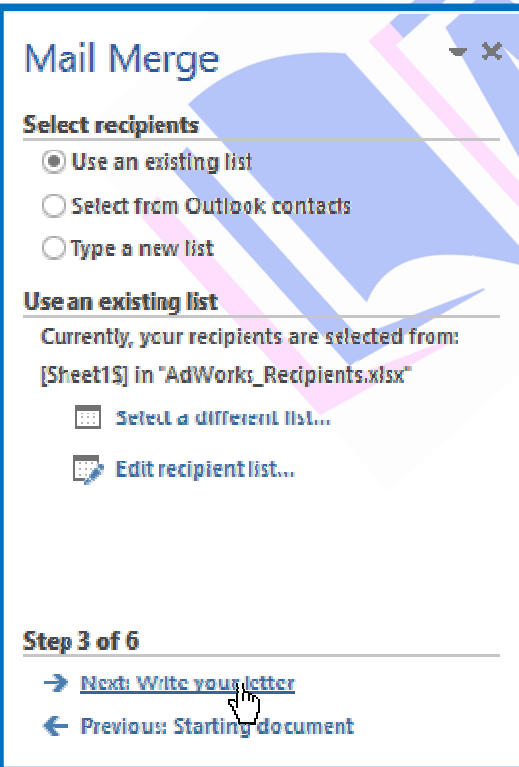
Mail Merge

Select recipients

Use an existing list

Select from Outlook contacts

Type a new list

Use an existing list

Currently, your recipients are selected from:

[Sheet1$] in "AdWorks_Recipients.xlsx"

Select a different list...

Edit recipient list...

Step 3 of 6

Next: Write your letter

Previous: Starting document